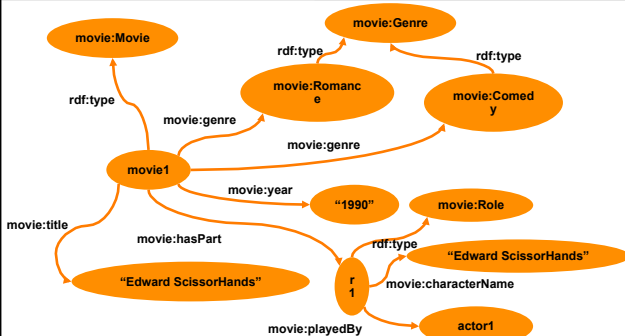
movie:Genre

movie:Movie

rdf:type

rdf:type

movie:Romance

rdf:type

movie:Comedy

rdf:type

movie:genre

movie:genre

movie1

movie:year

"1990"

movie:Role

movie:title

movie:hasPart

rdf:type

"Edward ScissorHands"

r1

"Edward ScissorHands"

movie:characterName

movie:playedBy

actor1